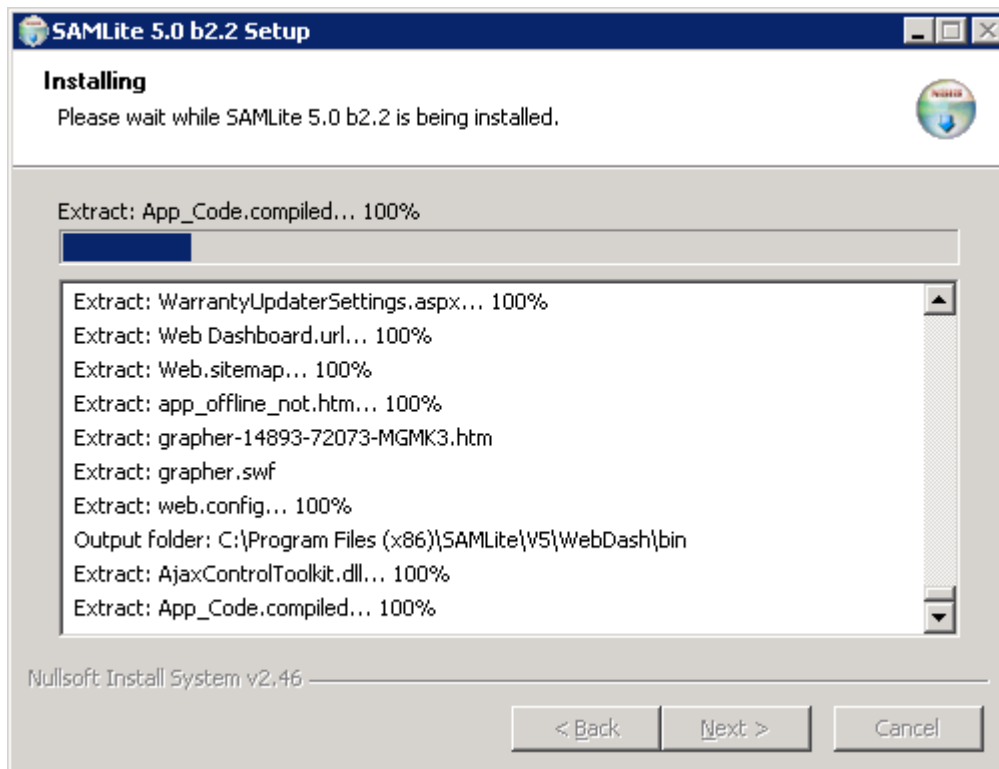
SAMLite 5.0 b2.2 Setup

Installing
Please wait while SAMLite 5.0 b2.2 is being installed.

Extract: App_Code.compiled... 100%

Extract: WarrantyUpdaterSettings.aspx... 100%
Extract: Web Dashboard.url... 100%
Extract: Web.sitemap... 100%
Extract: app_offline_not.htm... 100%
Extract: grapher-14893-72073-MGMK3.htm
Extract: grapher.swf
Extract: web.config... 100%
Output folder: C:\Program Files (x86)\SAMLite\V5\WebDash\bin
Extract: AjaxControlToolkit.dll... 100%
Extract: App_Code.compiled... 100%

Nullsoft Install System v2.46

< Back
Next >
Cancel